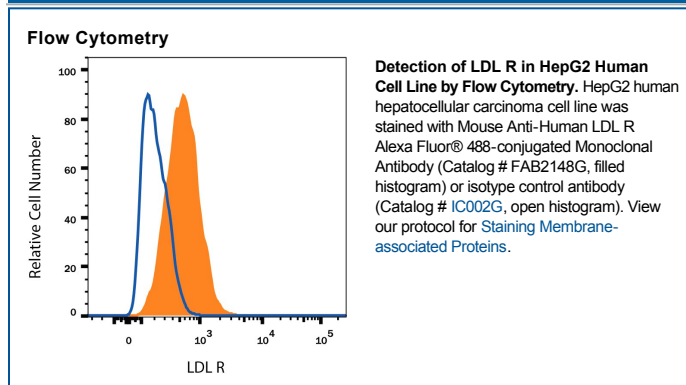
Flow Cytometry

100
80
60
40
20
0
Relative Cell Number
0
$10^3$
$10^4$
$10^5$
LDL R

**Detection of LDL R in HepG2 Human Cell Line by Flow Cytometry.** HepG2 human hepatocellular carcinoma cell line was stained with Mouse Anti-Human LDL R Alexa Fluor® 488-conjugated Monoclonal Antibody (Catalog # FAB2148G, filled histogram) or isotype control antibody (Catalog # IC002G, open histogram). View our protocol for Staining Membrane-associated Proteins.